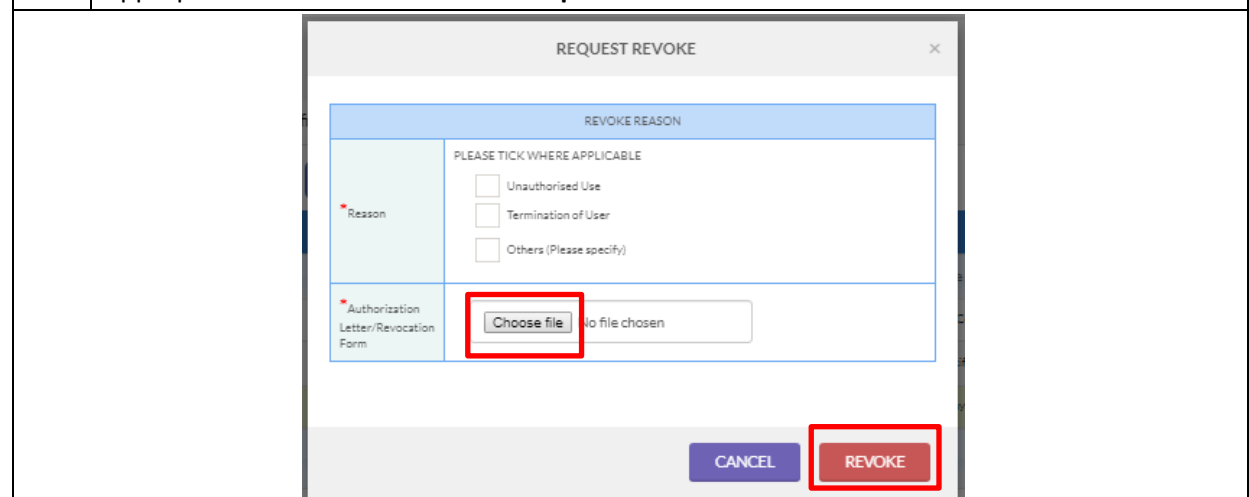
REQUEST REVOKE

×

| REVOKE REASON | |
|---|---|
| *Reason | PLEASE TICK WHERE APPLICABLE<br>Unauthorised Use<br>Termination of User<br>Others (Please specify) |
| *Authorization Letter/Revocation Form | Choose file No file chosen |

CANCEL

REVOKE